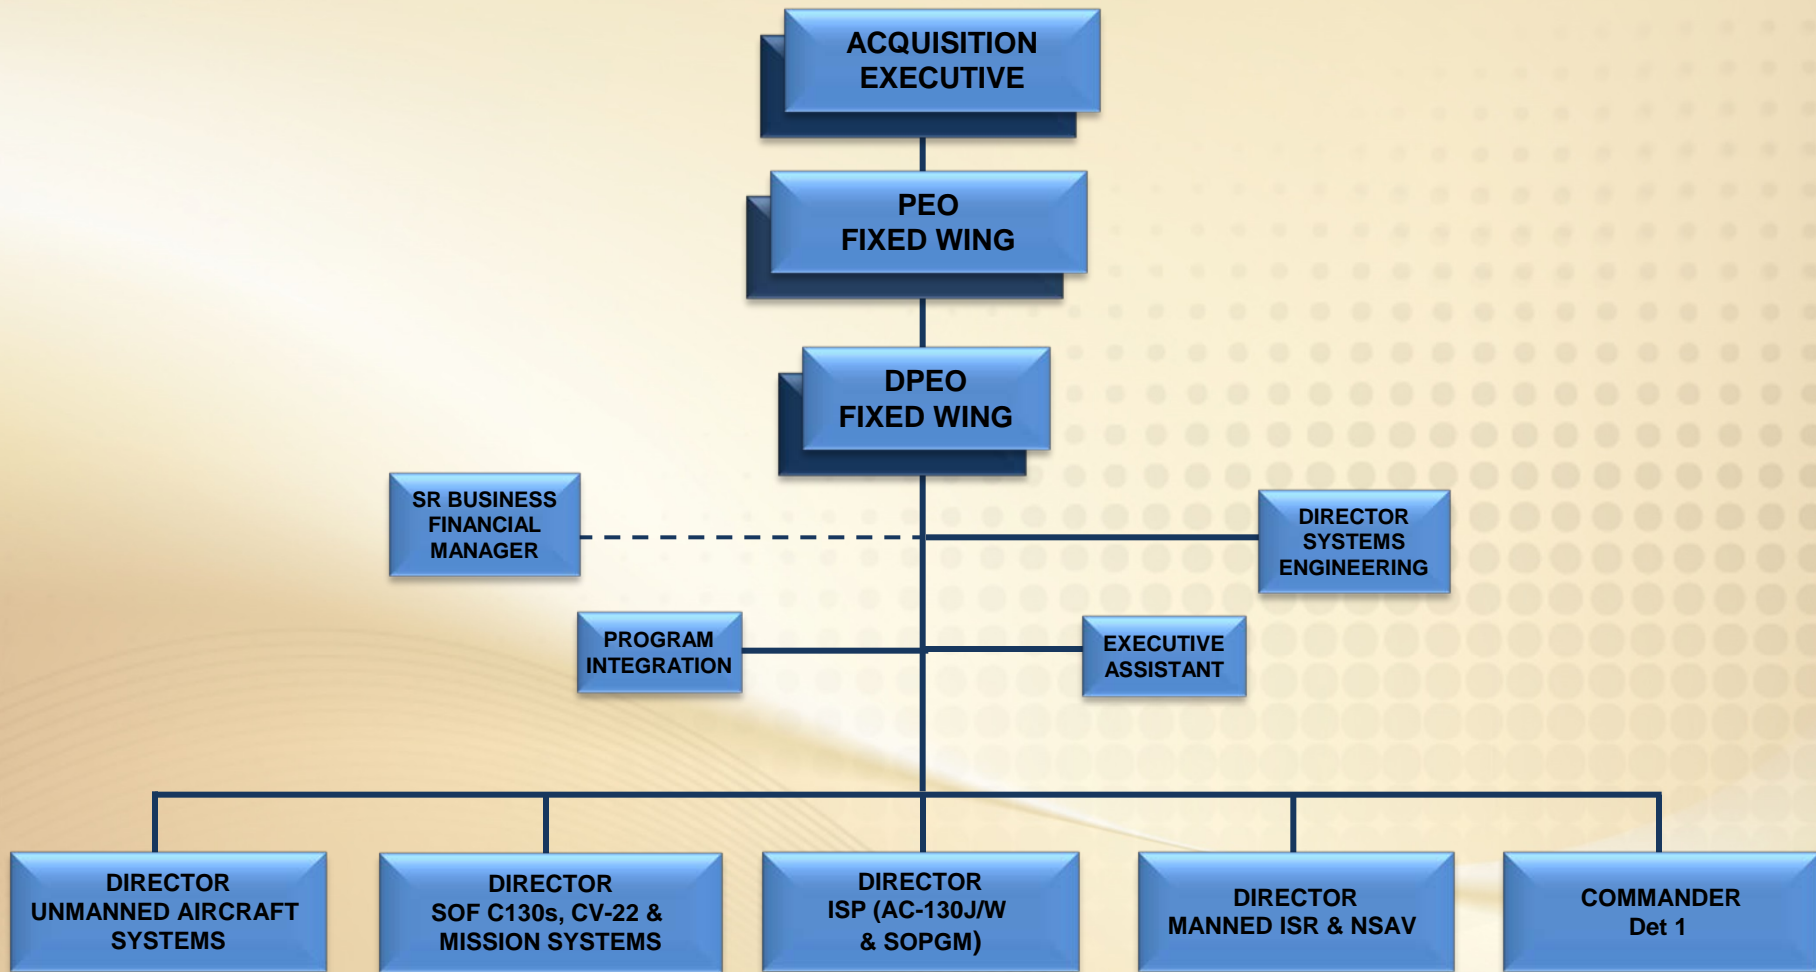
ACQUISITION EXECUTIVE

PEO FIXED WING

DPEO FIXED WING

SR BUSINESS FINANCIAL MANAGER

DIRECTOR SYSTEMS ENGINEERING

PROGRAM INTEGRATION

EXECUTIVE ASSISTANT

DIRECTOR UNMANNED AIRCRAFT SYSTEMS

DIRECTOR SOF C130s, CV-22 & MISSION SYSTEMS

DIRECTOR ISP (AC-130J/W & SOPGM)

DIRECTOR MANNED ISR & NSAV

COMMANDER Det 1